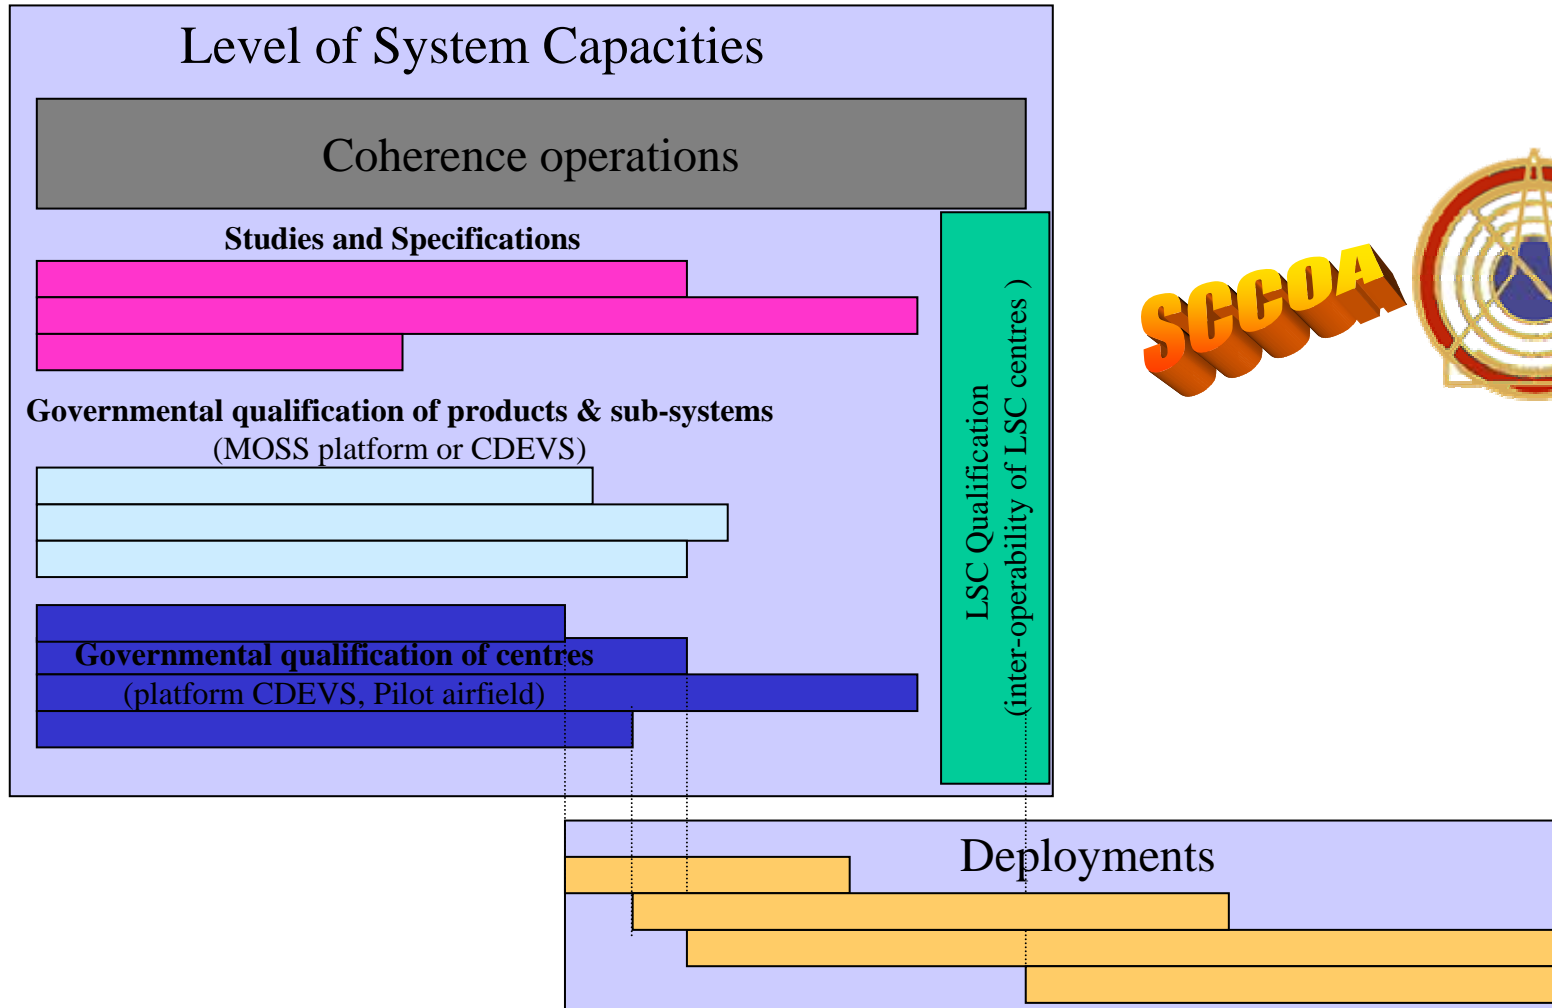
Level of System Capacities

Coherence operations

Studies and Specifications

Governmental qualification of products & sub-systems
(MOSS platform or CDEVS)

Governmental qualification of centres
(platform CDEVS, Pilot airfield)

LSC Qualification
(inter-operability of LSC centres )

SCCOA

Deployments